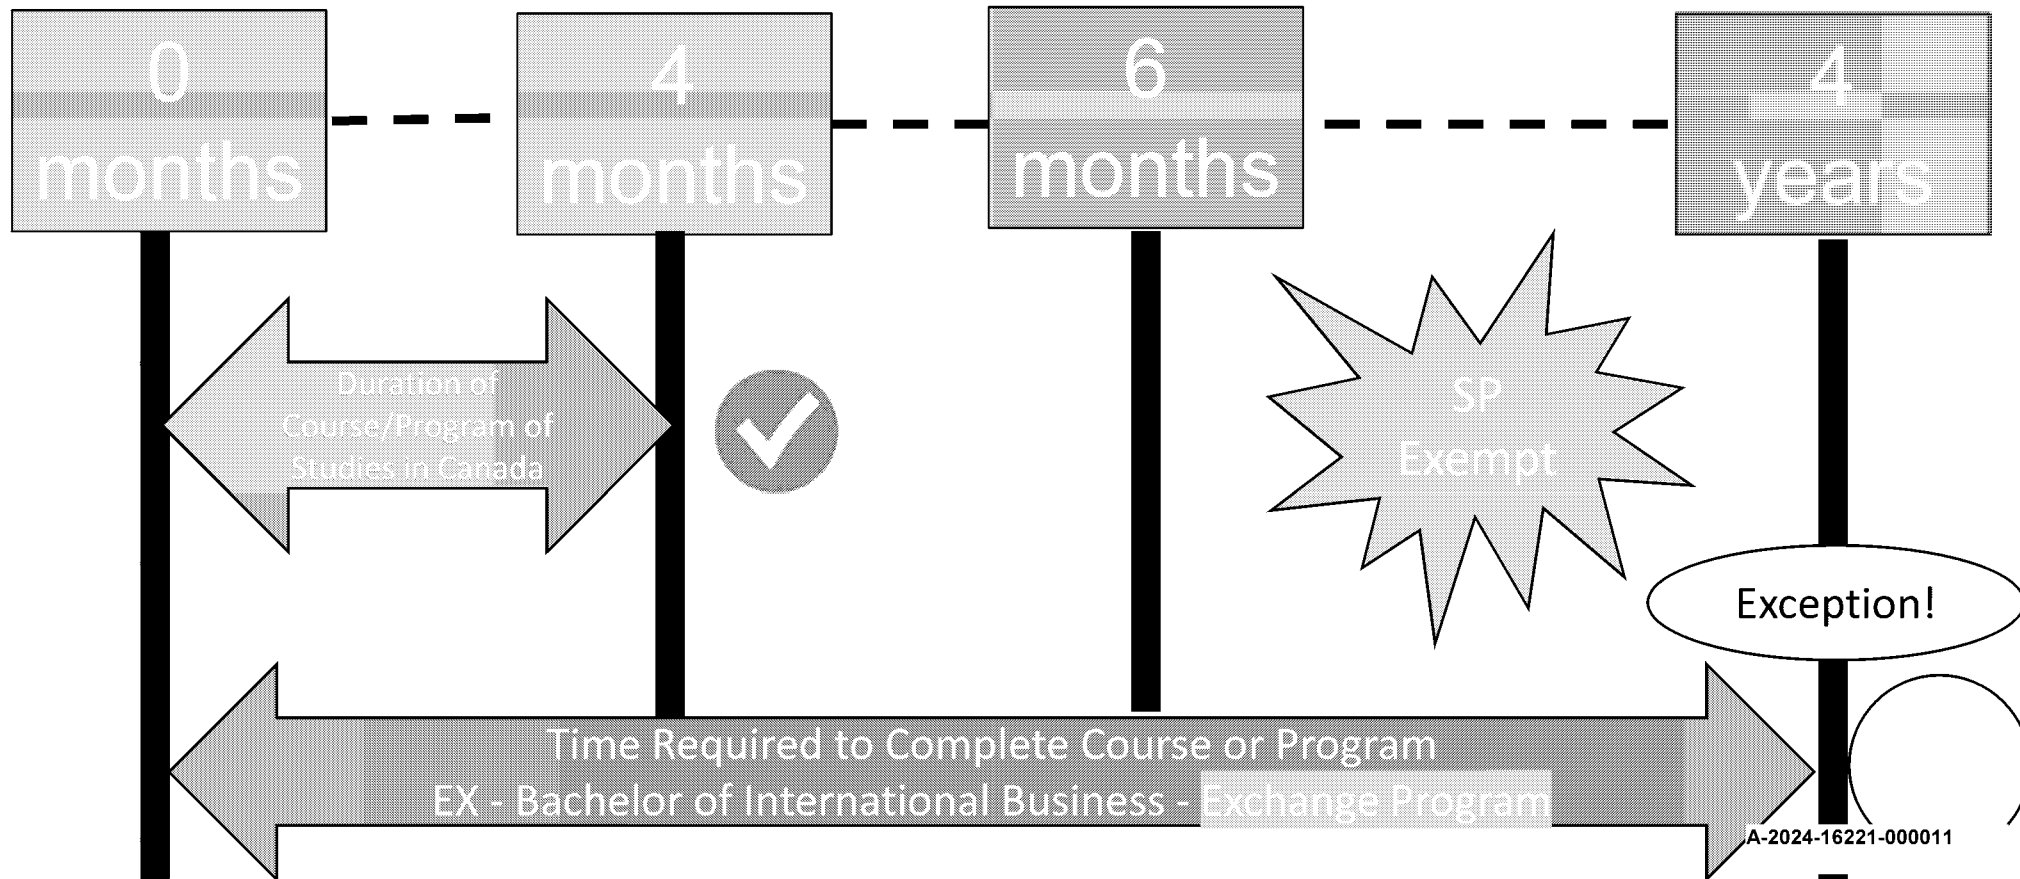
0 months

4 months

6 months

4 years

Duration of Course/Program of Studies in Canada

SP Exempt

Exception!

Time Required to Complete Course or Program
EX - Bachelor of International Business - Exchange Program

A-2024-16221-000011